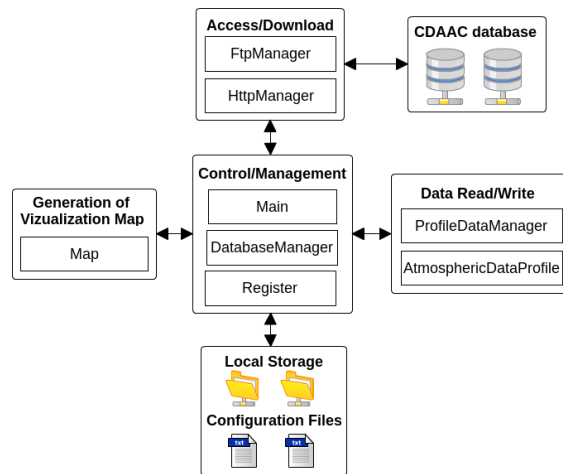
Access/Download

FtpManager

HttpManager

CDAAC database

Generation of Vizualization Map

Map

Control/Management

Main

DatabaseManager

Register

Data Read/Write

ProfileDataManager

AtmosphericDataProfile

Local Storage

Configuration Files

txt

txt